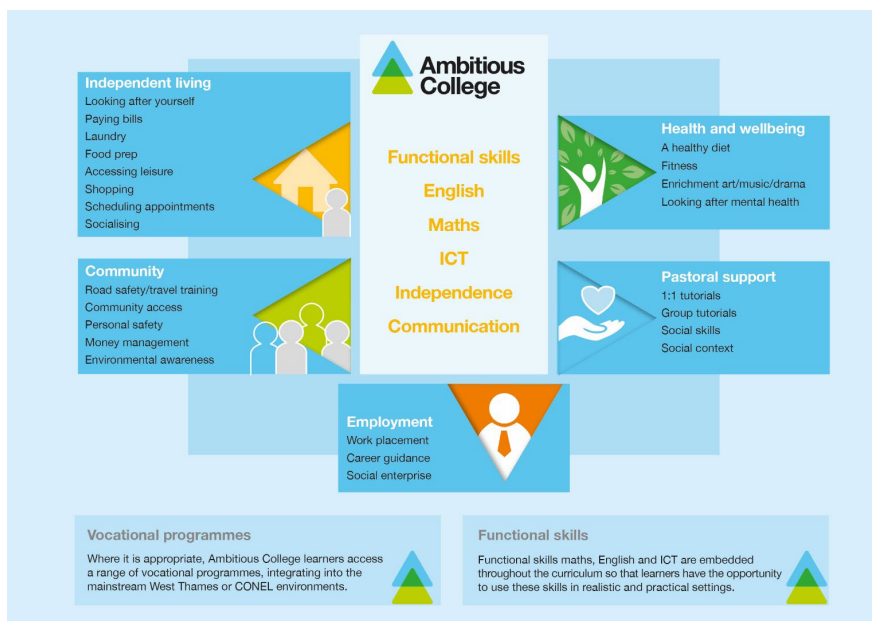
Ambitious College

Independent living
Looking after yourself
Paying bills
Laundry
Food prep
Accessing leisure
Shopping
Scheduling appointments
Socialising

Community
Road safety/travel training
Community access
Personal safety
Money management
Environmental awareness

Functional skills
English
Maths
ICT
Independence
Communication

Health and wellbeing
A healthy diet
Fitness
Enrichment art/music/drama
Looking after mental health

Pastoral support
1:1 tutorials
Group tutorials
Social skills
Social context

Employment
Work placement
Career guidance
Social enterprise

Vocational programmes
Where it is appropriate, Ambitious College learners access a range of vocational programmes, integrating into the mainstream West Thames or CONEL environments.

Functional skills
Functional skills maths, English and ICT are embedded throughout the curriculum so that learners have the opportunity to use these skills in realistic and practical settings.